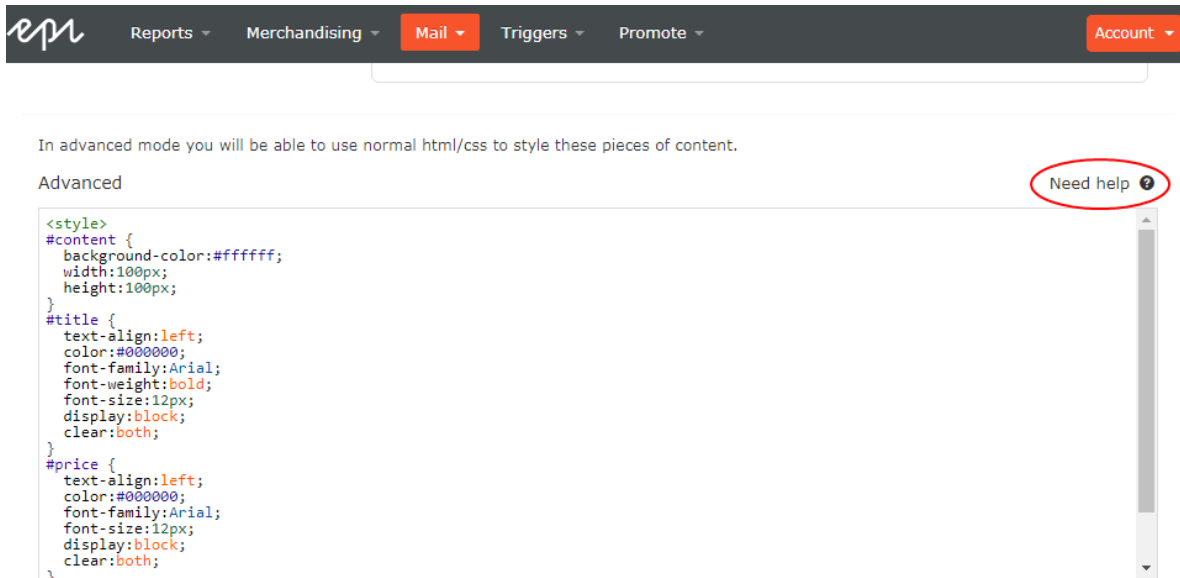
epi Reports Merchandising Mail Triggers Promote Account

In advanced mode you will be able to use normal html/css to style these pieces of content.

Advanced

Need help

```
<style>
#content {
  background-color:#ffffff;
  width:100px;
  height:100px;
}
#title {
  text-align:left;
  color:#000000;
  font-family:Arial;
  font-weight:bold;
  font-size:12px;
  display:block;
  clear:both;
}
#price {
  text-align:left;
  color:#000000;
  font-family:Arial;
  font-size:12px;
  display:block;
  clear:both;
```